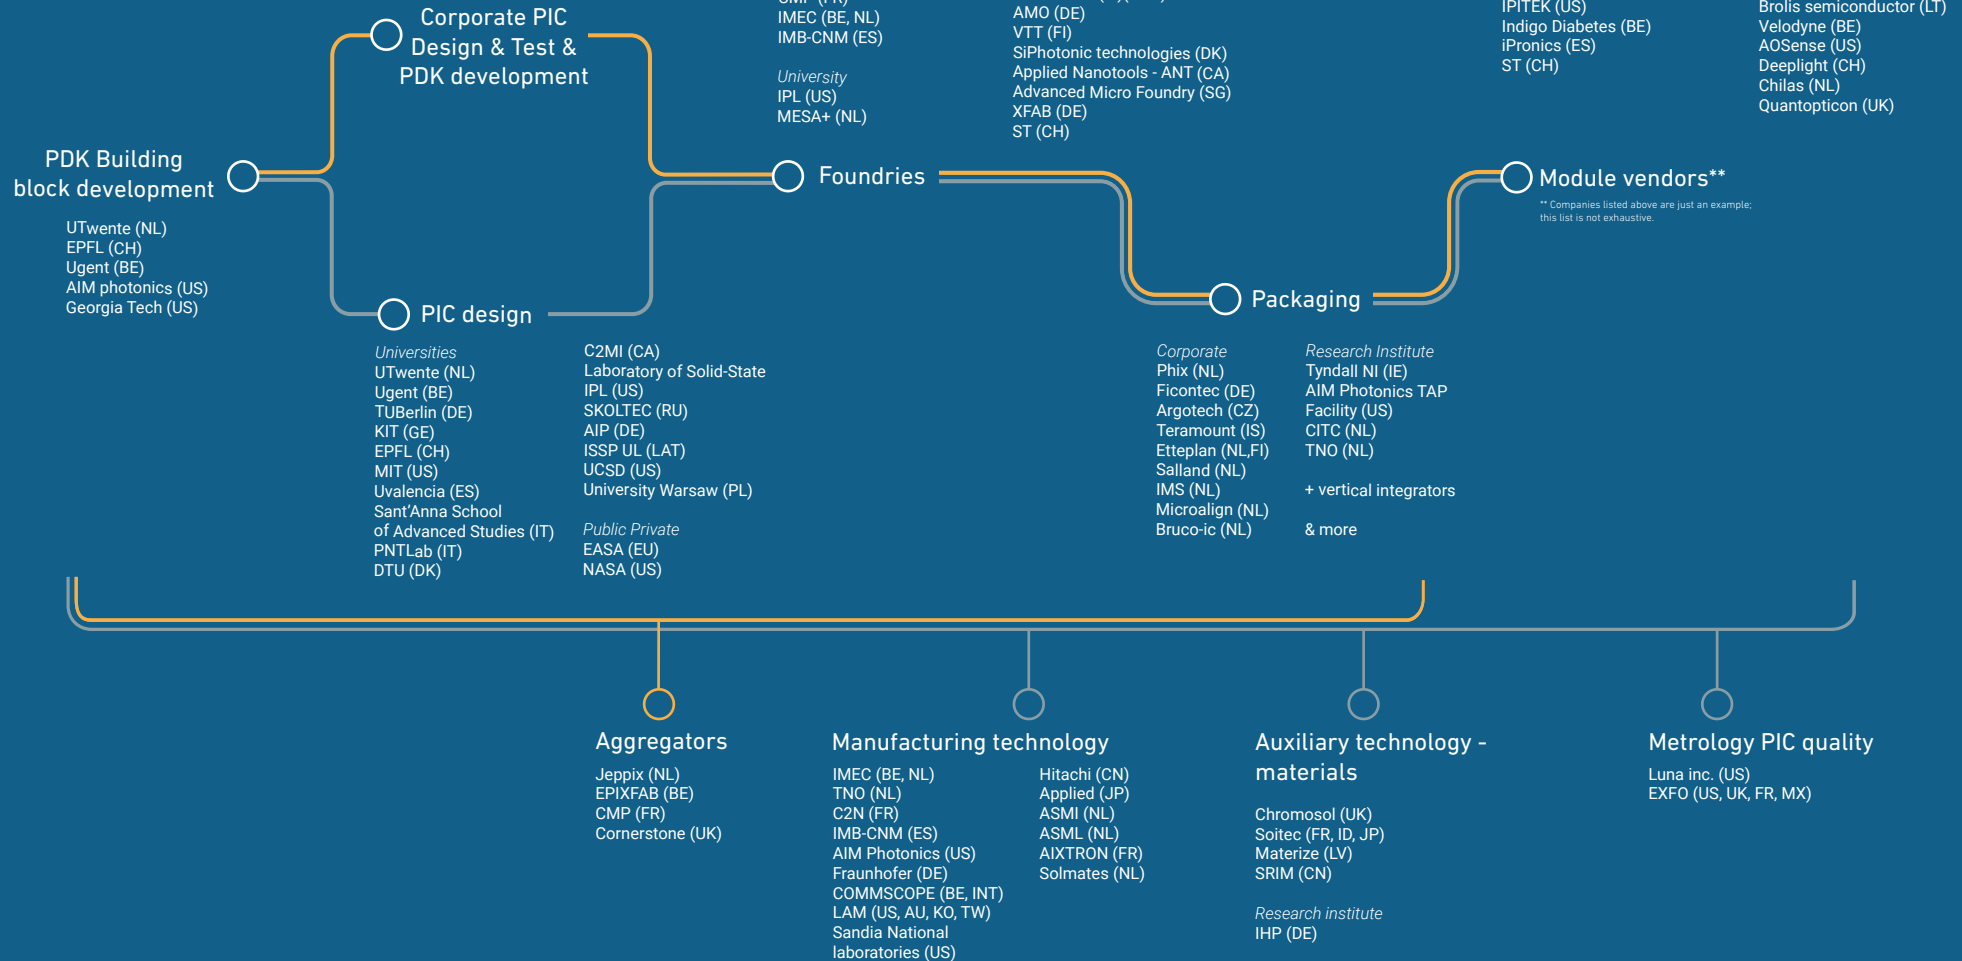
Corporate PIC Design & Test & PDK development

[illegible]
IMEC (BE, NL)
IMB-CNM (ES)

University
IPL (US)
MESA+ (NL)

AMO (DE)
VTT (FI)
SiPhotonic technologies (DK)
Applied Nanotools - ANT (CA)
Advanced Micro Foundry (SG)
XFAB (DE)
ST (CH)

IPITEK (US)
Indigo Diabetes (BE)
iPronics (ES)
ST (CH)

Brolis semiconductor (LT)
Velodyne (BE)
AOSense (US)
Deeplight (CH)
Chilas (NL)
Quantopticon (UK)

PDK Building block development

UTwente (NL)
EPFL (CH)
Ugent (BE)
AIM photonics (US)
Georgia Tech (US)

Foundries

Module vendors**

** Companies listed above are just an example; this list is not exhaustive.

Packaging

PIC design

Universities
UTwente (NL)
Ugent (BE)
TUBerlin (DE)
KIT (GE)
EPFL (CH)
MIT (US)
Uvalencia (ES)
Sant'Anna School of Advanced Studies (IT)
PNTLab (IT)
DTU (DK)

C2MI (CA)
Laboratory of Solid-State
IPL (US)
SKOLTEC (RU)
AIP (DE)
ISSP UL (LAT)
UCSD (US)
University Warsaw (PL)

Public Private
EASA (EU)
NASA (US)

Corporate
Phix (NL)
Ficontec (DE)
Argotech (CZ)
Teramount (IS)
Etteplan (NL,FI)
Salland (NL)
IMS (NL)
Microalign (NL)
Bruco-ic (NL)

Research Institute
Tyndall NI (IE)
AIM Photonics TAP Facility (US)
CITC (NL)
TNO (NL)

+ vertical integrators

& more

Aggregators
Jeppix (NL)
EPIXFAB (BE)
CMP (FR)
Cornerstone (UK)

Manufacturing technology
IMEC (BE, NL)
TNO (NL)
C2N (FR)
IMB-CNM (ES)
AIM Photonics (US)
Fraunhofer (DE)
COMMSCOPE (BE, INT)
LAM (US, AU, KO, TW)
Sandia National laboratories (US)

Hitachi (CN)
Applied (JP)
ASMI (NL)
ASML (NL)
AIXTRON (FR)
Solmates (NL)

Auxiliary technology - materials
Chromosol (UK)
Soitec (FR, ID, JP)
Materize (LV)
SRIM (CN)

Research institute
IHP (DE)

Metrology PIC quality
Luna inc. (US)
EXFO (US, UK, FR, MX)